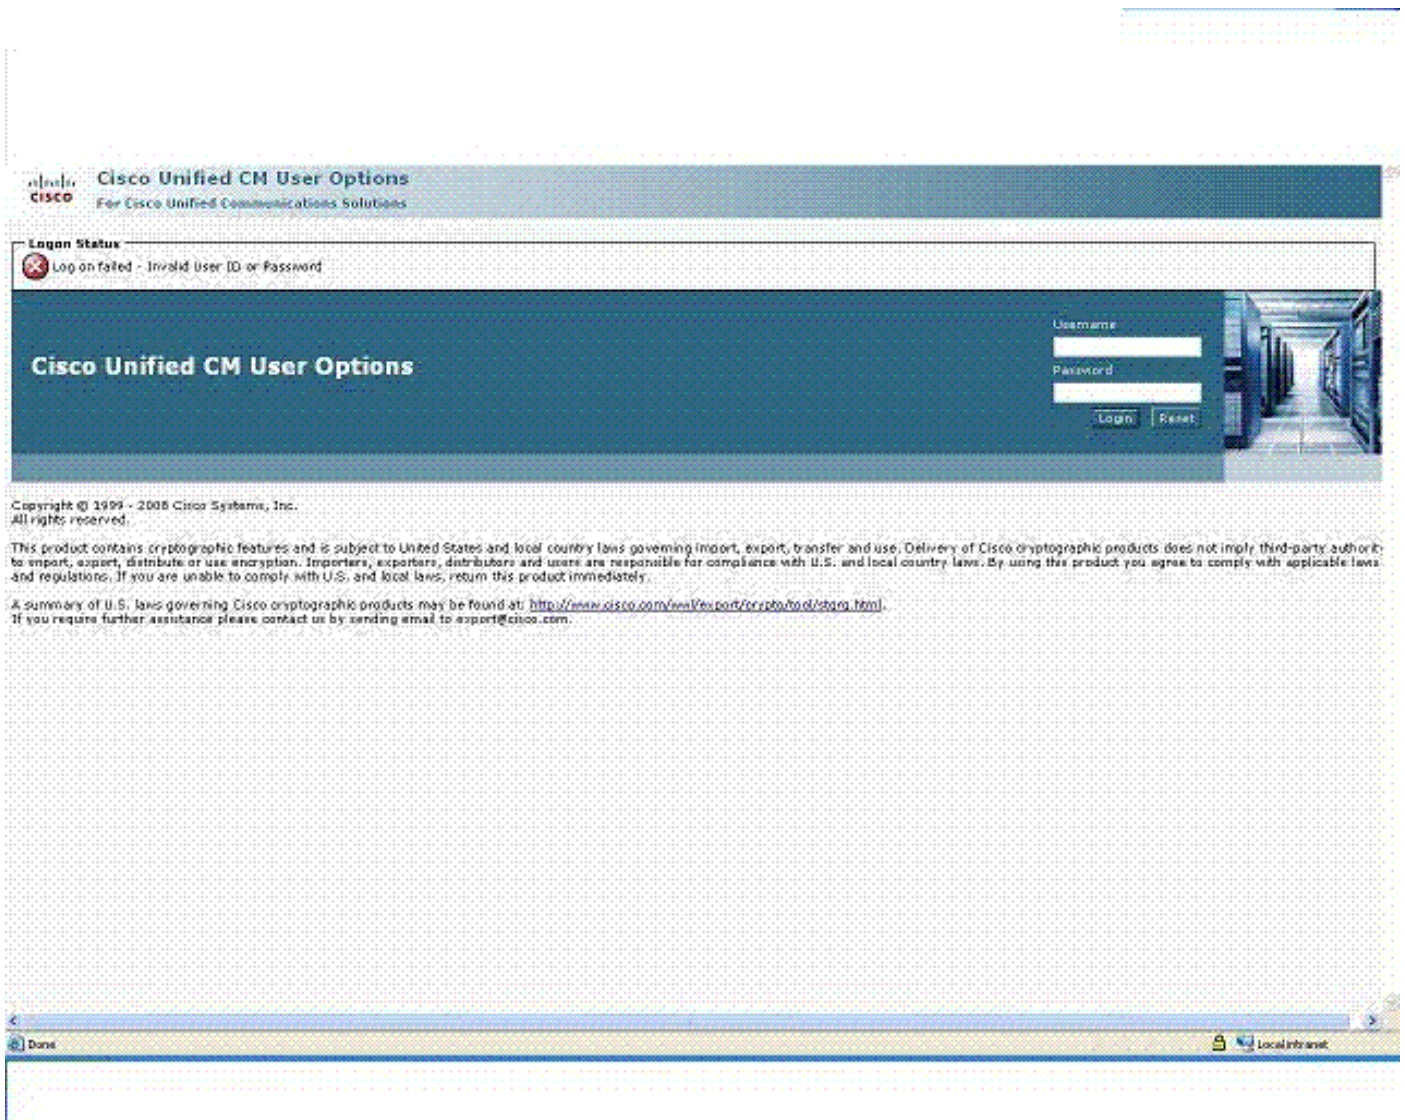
cisco Cisco Unified CM User Options
For Cisco Unified Communications Solutions

Logon Status
Log on failed - Invalid User ID or Password

Cisco Unified CM User Options

Username

Password

Login Reset

Copyright © 1999 - 2008 Cisco Systems, Inc.
All rights reserved.

This product contains cryptographic features and is subject to United States and local country laws governing import, export, transfer and use. Delivery of Cisco cryptographic products does not imply third-party authority to import, export, distribute or use encryption. Importers, exporters, distributors and users are responsible for compliance with U.S. and local country laws. By using this product you agree to comply with applicable laws and regulations. If you are unable to comply with U.S. and local laws, return this product immediately.

A summary of U.S. laws governing Cisco cryptographic products may be found at: http://www.cisco.com/wwl/export/crypto/tool/stqrg.html.
If you require further assistance please contact us by sending email to export@cisco.com.

Done Local intranet